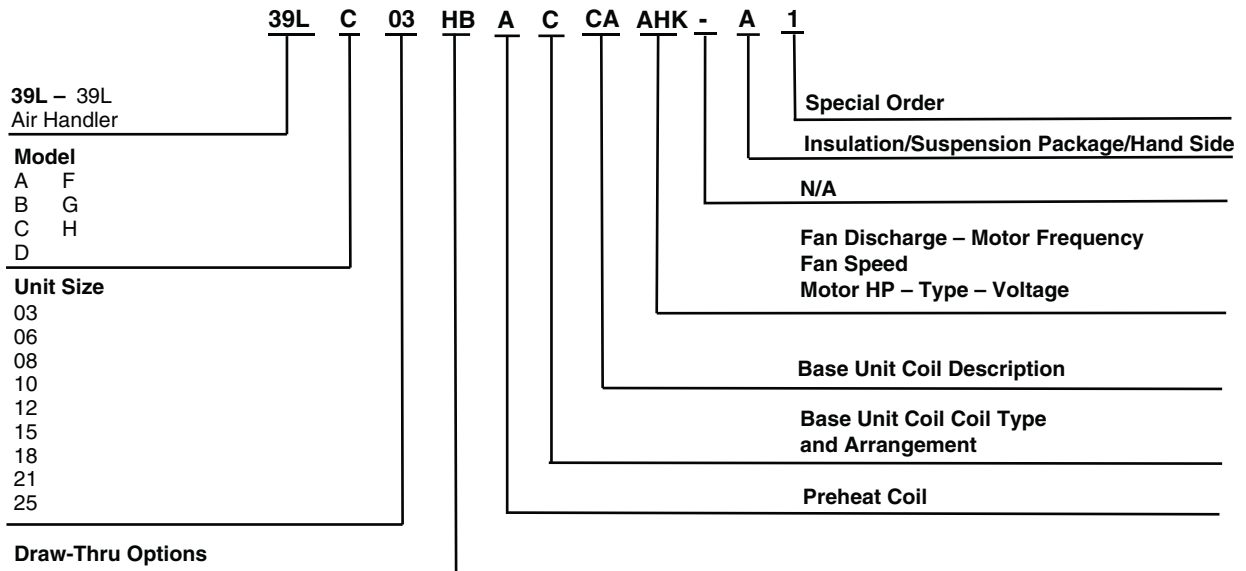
39L C 03 HB A C CA AHK - A 1

39L – 39L Air Handler

Model
A F
B G
C H
D

Unit Size
03
06
08
10
12
15
18
21
25

Draw-Thru Options

Special Order

Insulation/Suspension Package/Hand Side

N/A

Fan Discharge – Motor Frequency
Fan Speed
Motor HP – Type – Voltage

Base Unit Coil Description

Base Unit Coil Coil Type and Arrangement

Preheat Coil